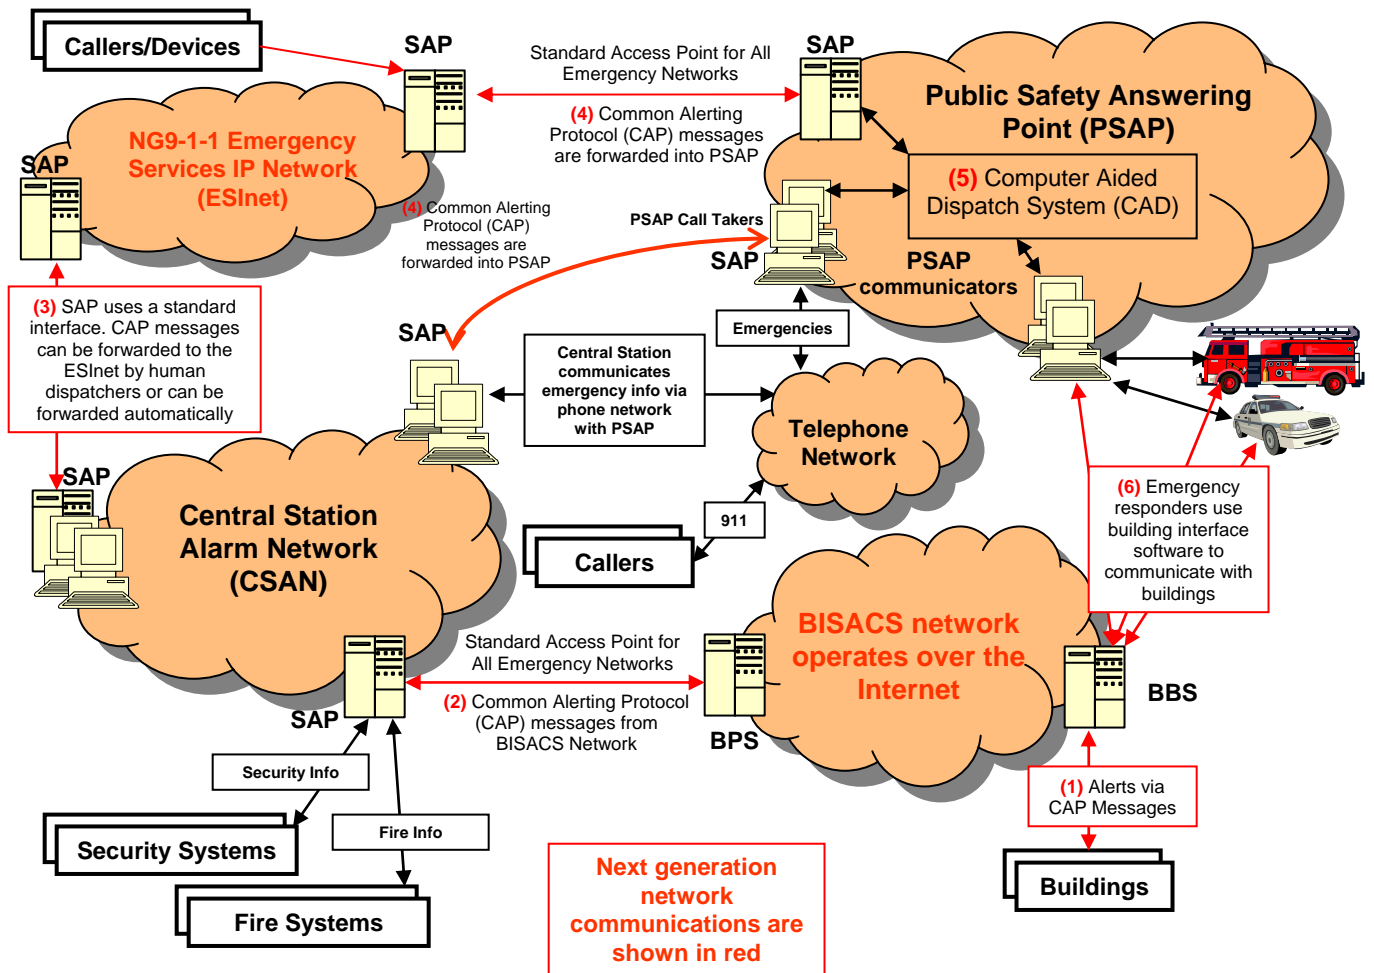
Callers/Devices

SAP

Standard Access Point for All Emergency Networks

(4) Common Alerting Protocol (CAP) messages are forwarded into PSAP

SAP

Public Safety Answering Point (PSAP)

NG9-1-1 Emergency Services IP Network (ESInet)

SAP

(4) Common Alerting Protocol (CAP) messages are forwarded into PSAP

(5) Computer Aided Dispatch System (CAD)

PSAP Call Takers

SAP

PSAP communicators

(3) SAP uses a standard interface. CAP messages can be forwarded to the ESInet by human dispatchers or can be forwarded automatically

SAP

Emergencies

Central Station communicates emergency info via phone network with PSAP

Telephone Network

SAP

Central Station Alarm Network (CSAN)

911

Callers

(6) Emergency responders use building interface software to communicate with buildings

BISACS network operates over the Internet

Standard Access Point for All Emergency Networks

(2) Common Alerting Protocol (CAP) messages from BISACS Network

SAP

BPS

BBS

Security Info

(1) Alerts via CAP Messages

Fire Info

Security Systems

Buildings

Fire Systems

Next generation network communications are shown in red